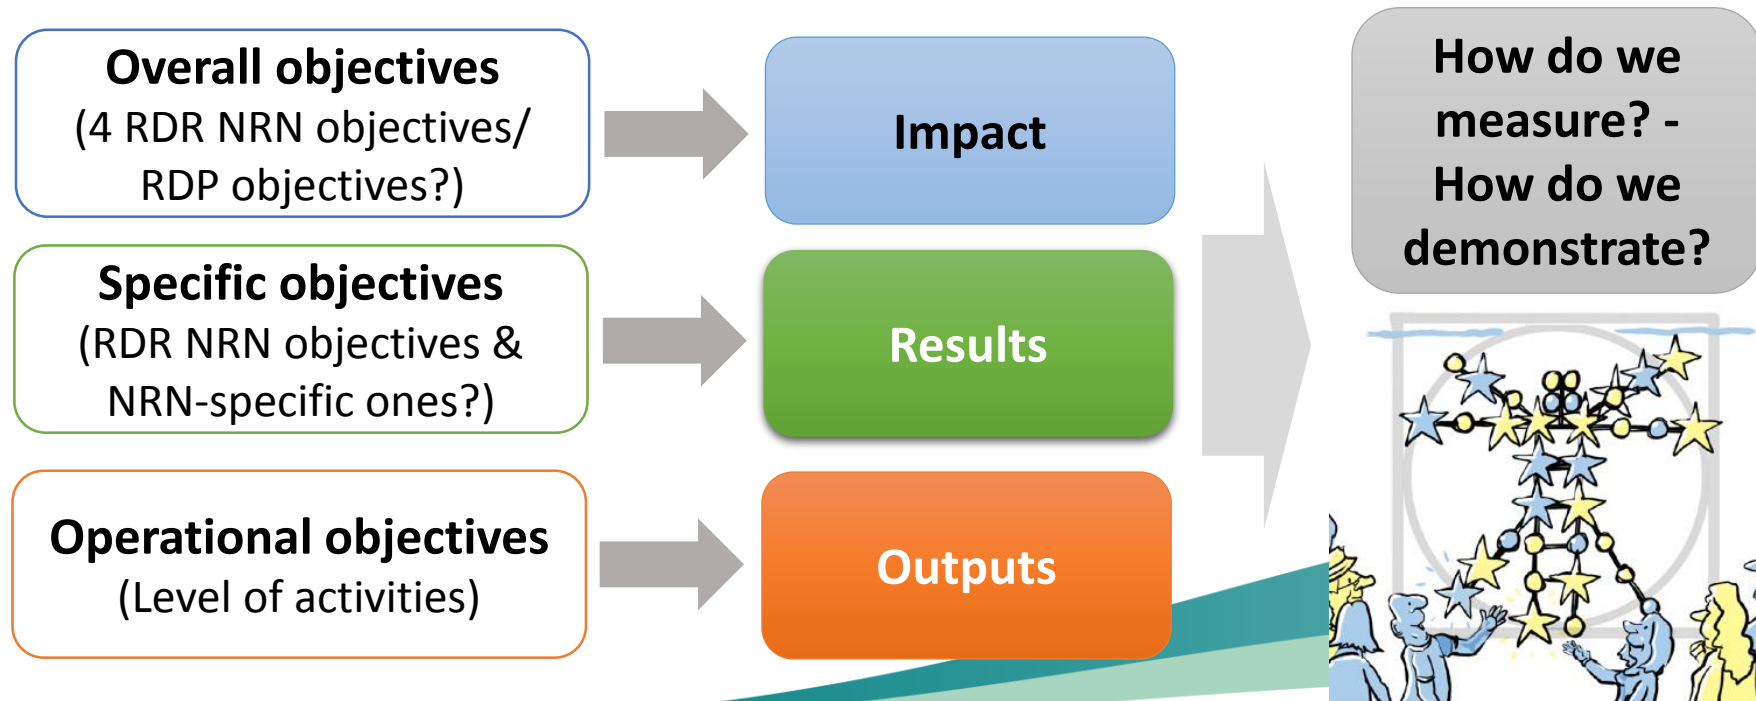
Overall objectives
(4 RDR NRN objectives/ RDP objectives?)

Specific objectives
(RDR NRN objectives & NRN-specific ones?)

Operational objectives
(Level of activities)

Impact

Results

Outputs

How do we measure? - How do we demonstrate?